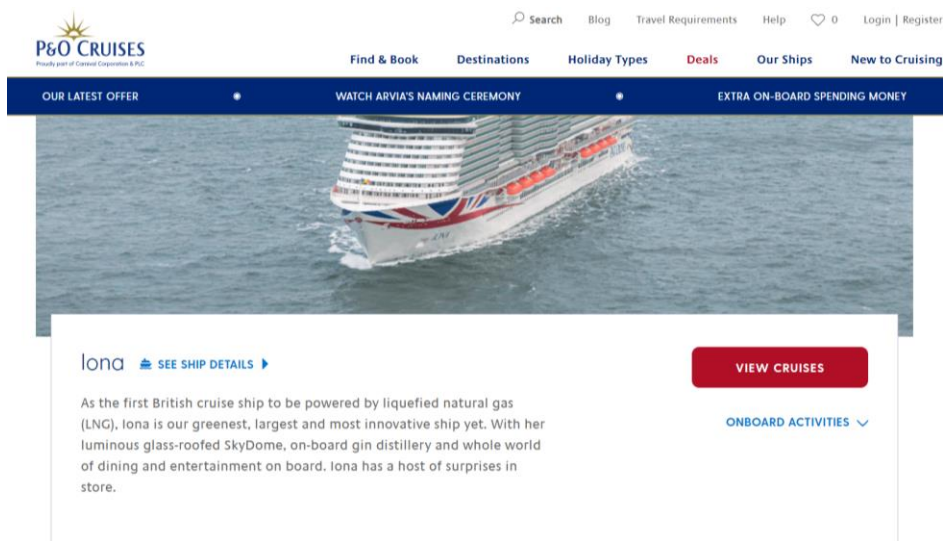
P&O CRUISES
Proudly part of Carnival Corporation & PLC

Search Blog Travel Requirements Help 0 Login | Register

Find & Book Destinations Holiday Types Deals Our Ships New to Cruising

OUR LATEST OFFER WATCH ARVIA'S NAMING CEREMONY EXTRA ON-BOARD SPENDING MONEY

Iona SEE SHIP DETAILS

As the first British cruise ship to be powered by liquefied natural gas (LNG), Iona is our greenest, largest and most innovative ship yet. With her luminous glass-roofed SkyDome, on-board gin distillery and whole world of dining and entertainment on board. Iona has a host of surprises in store.

VIEW CRUISES

ONBOARD ACTIVITIES